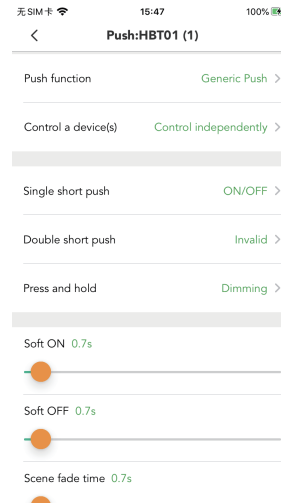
无SIM卡 15:47 100%

<

Push:HBT01 (1)

Push function Generic Push >

Control a device(s) Control independently >

Single short push ON/OFF >

Double short push Invalid >

Press and hold Dimming >

Soft ON 0.7s

Soft OFF 0.7s

Scene fade time 0.7s